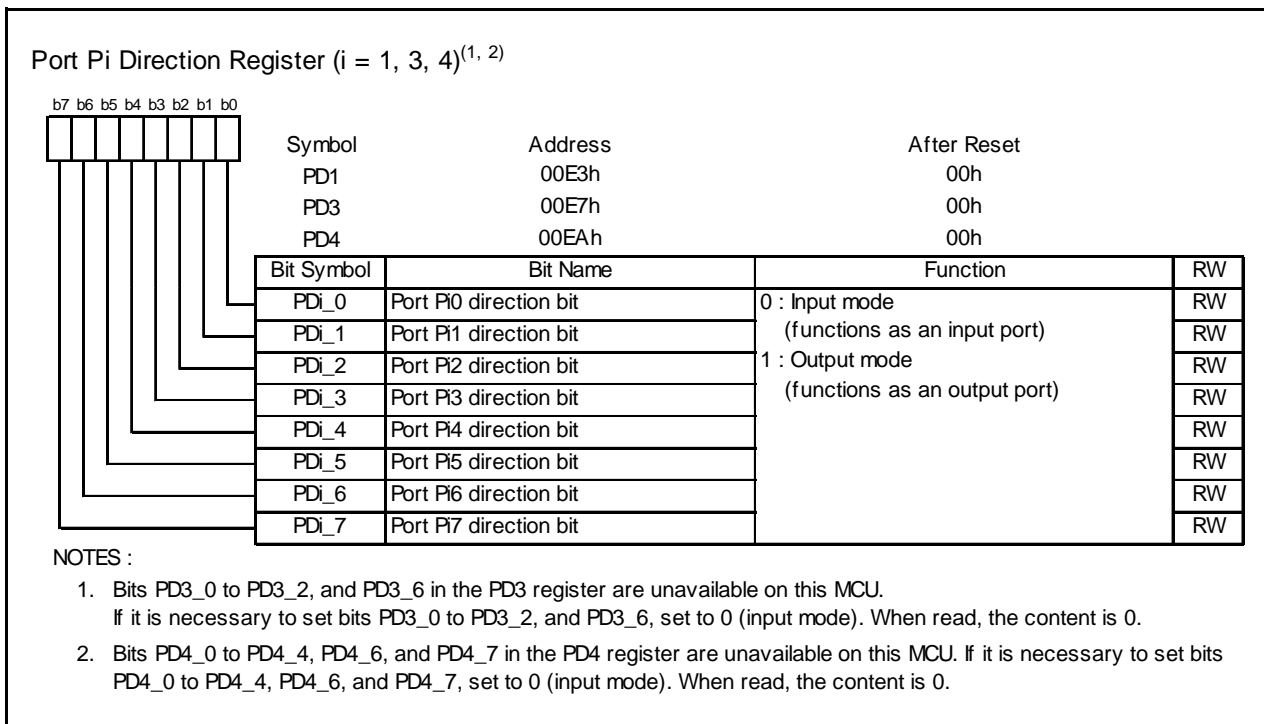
Port Pi Direction Register (i = 1, 3, 4)$^{(1, 2)}$

b7 b6 b5 b4 b3 b2 b1 b0

| Symbol | Address | After Reset |
|---|---|---|
| PD1 | 00E3h | 00h |
| PD3 | 00E7h | 00h |
| PD4 | 00EAh | 00h |

| Bit Symbol | Bit Name | Function | RW |
|---|---|---|---|
| PDi_0 | Port Pi0 direction bit | 0 : Input mode (functions as an input port) 1 : Output mode (functions as an output port) | RW |
| PDi_1 | Port Pi1 direction bit | | RW |
| PDi_2 | Port Pi2 direction bit | | RW |
| PDi_3 | Port Pi3 direction bit | | RW |
| PDi_4 | Port Pi4 direction bit | | RW |
| PDi_5 | Port Pi5 direction bit | | RW |
| PDi_6 | Port Pi6 direction bit | | RW |
| PDi_7 | Port Pi7 direction bit | | RW |

NOTES :

1. Bits PD3_0 to PD3_2, and PD3_6 in the PD3 register are unavailable on this MCU. If it is necessary to set bits PD3_0 to PD3_2, and PD3_6, set to 0 (input mode). When read, the content is 0.

2. Bits PD4_0 to PD4_4, PD4_6, and PD4_7 in the PD4 register are unavailable on this MCU. If it is necessary to set bits PD4_0 to PD4_4, PD4_6, and PD4_7, set to 0 (input mode). When read, the content is 0.